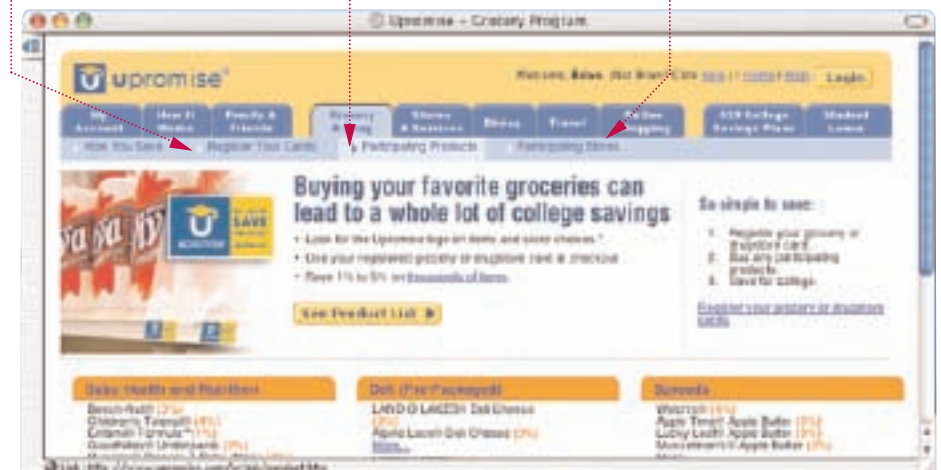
Upromise - Grocery Program

upromise

Welcome, Brian (Not Brian? Click here) | Help | Login

My Account | How It Works | Family & Friends | Grocery & Drug | Stores & Services | Dining | Travel | Online Shopping | 529 College Savings Plans | Student Loans

How You Save | Register Your Cards | Participating Products | Participating Stores

SAVE

Buying your favorite groceries can lead to a whole lot of college savings

• Look for the Upromise logo on items and shelf displays.*
• Use your registered grocery or drugstore card at checkout
• Save 1% to 5% on thousands of items.

See Product List ▶

So simple to save:

1. Register your grocery or drugstore card.
2. Buy any participating products.
3. Save for college.

Register your grocery or drugstore cards

Baby, Health and Nutrition
Beech-Nut® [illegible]
Children's Tylenol® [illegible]
Children's Formula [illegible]
Goodnites® Underpants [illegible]
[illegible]

Deli (Pre-Packaged)
LAND O LAKES® Deli Cheese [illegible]
Alpine Lace® Deli Cheese (2%)
More...

Spreads
Welch's® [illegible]
Apple Time® Apple Butter (2%)
Lucky Leaf® Apple Butter (2%)
Musselman's® Apple Butter (2%)
More...

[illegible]